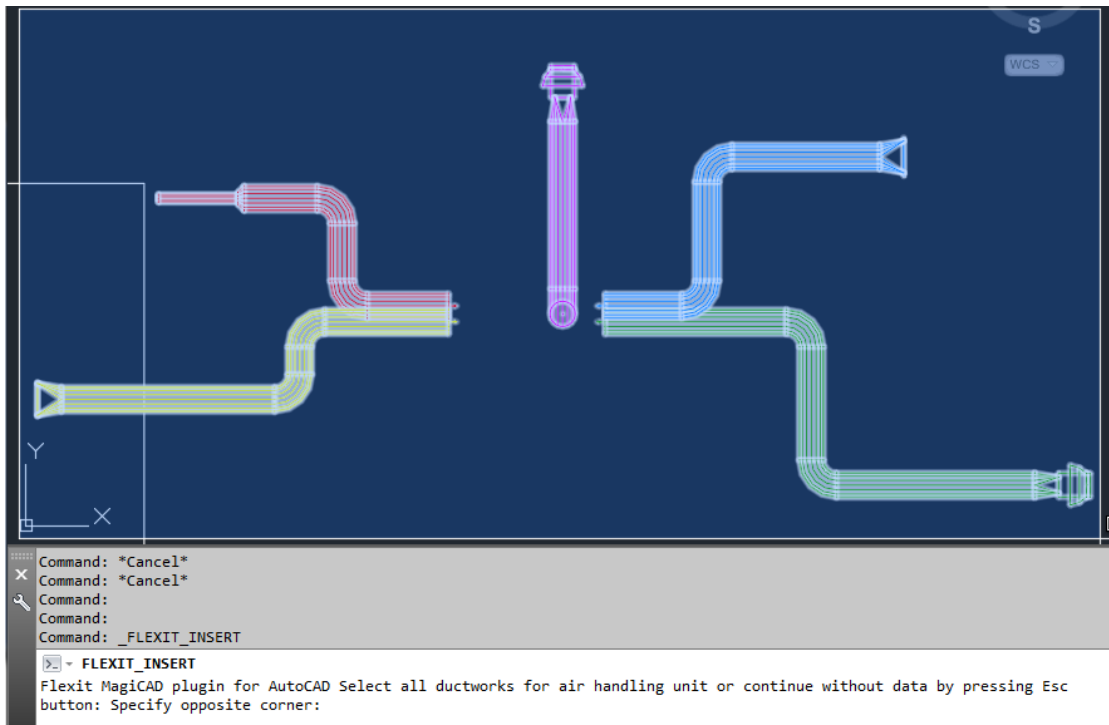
S

WCS

Y

X

Command: *Cancel*
Command: *Cancel*
Command:
Command:
Command: _FLEXIT_INSERT

FLEXIT_INSERT
Flexit MagiCAD plugin for AutoCAD Select all ductworks for air handling unit or continue without data by pressing Esc button: Specify opposite corner: